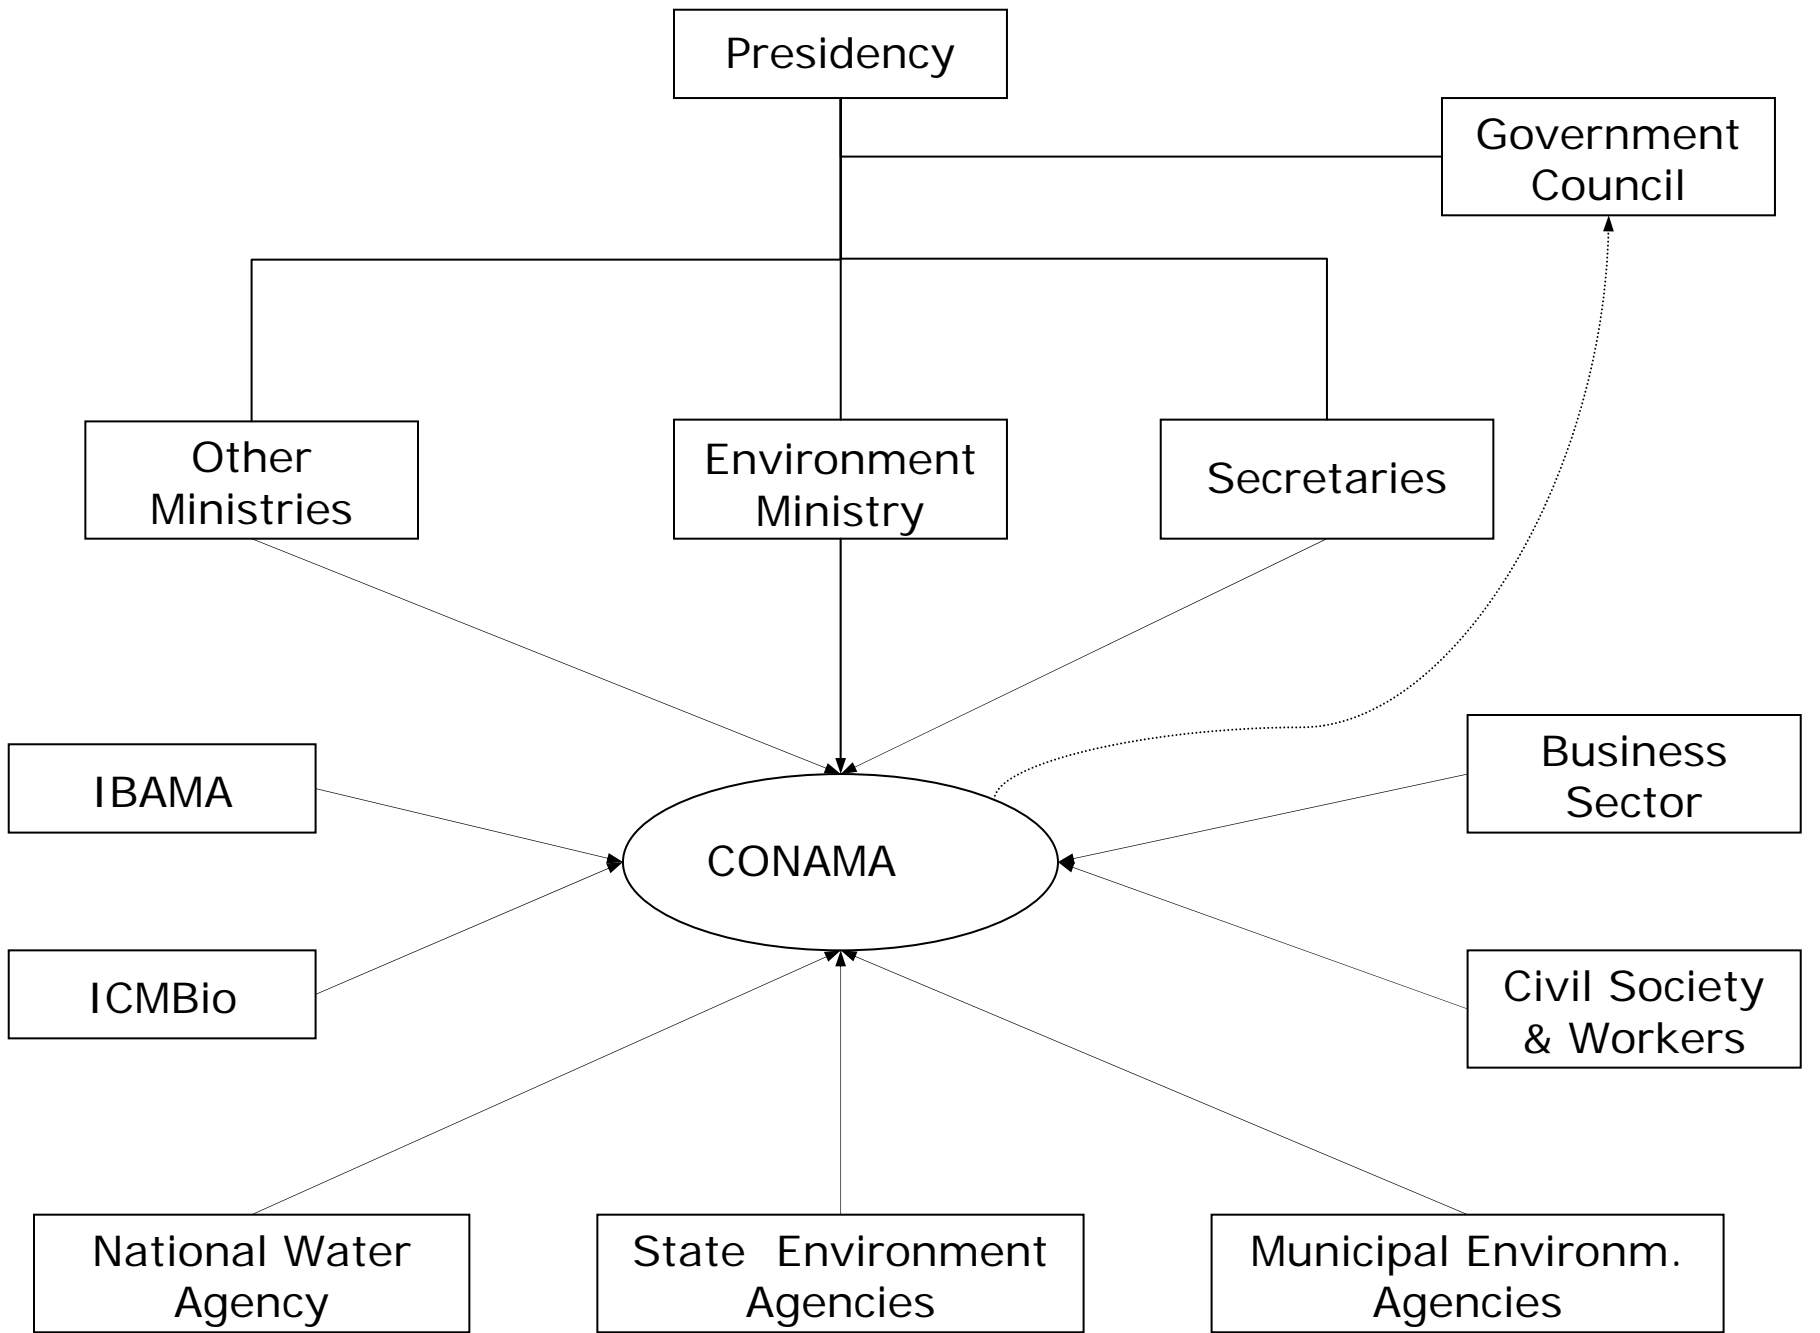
Presidency

Government Council

Other Ministries

Environment Ministry

Secretaries

IBAMA

CONAMA

Business Sector

ICMBio

Civil Society & Workers

National Water Agency

State Environment Agencies

Municipal Environm. Agencies